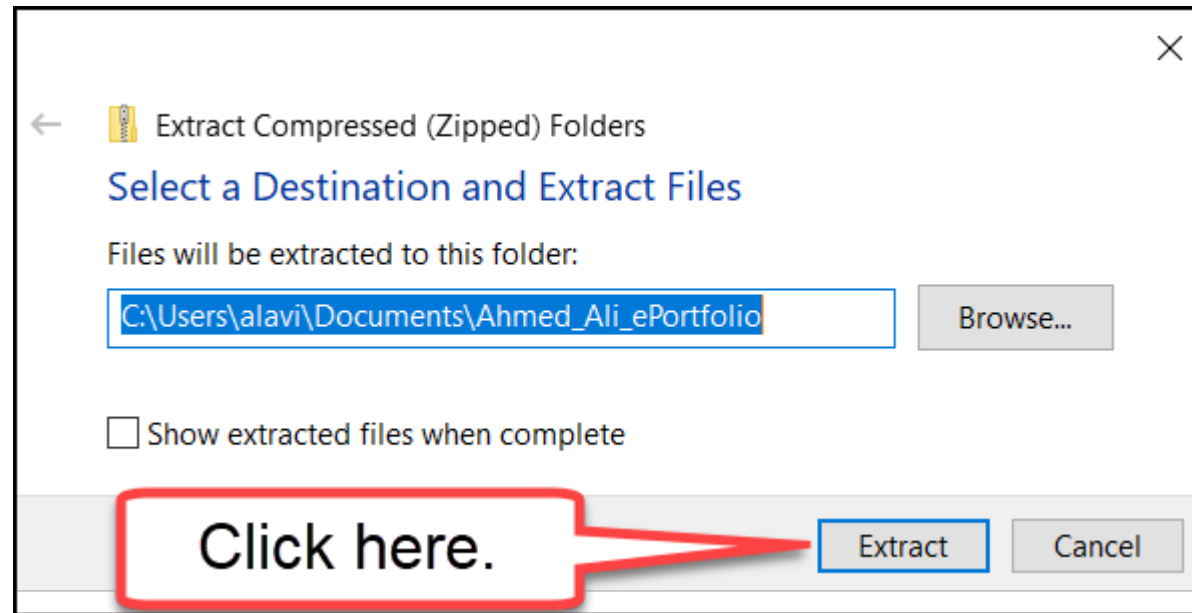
Extract Compressed (Zipped) Folders

Select a Destination and Extract Files

Files will be extracted to this folder:

C:\Users\alavi\Documents\Ahmed_Ali_ePortfolio

Browse...

Show extracted files when complete

Click here.

Extract

Cancel